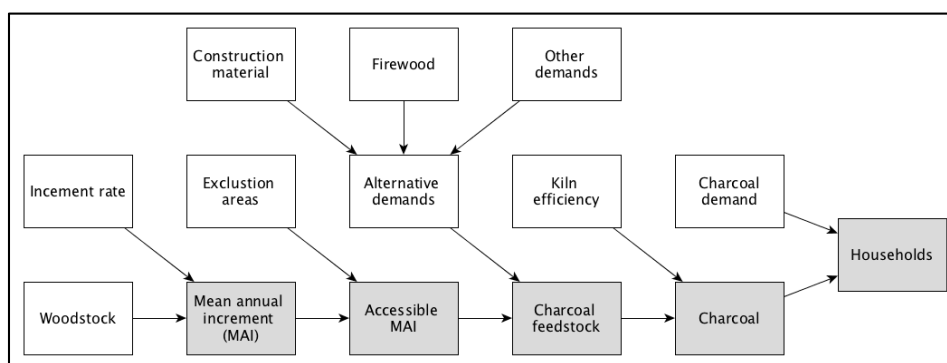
Construction material

Firewood

Other demands

Incement rate

Exclustion areas

Alternative demands

Kiln efficiency

Charcoal demand

Households

Woodstock

Mean annual increment (MAI)

Accessible MAI

Charcoal feedstock

Charcoal